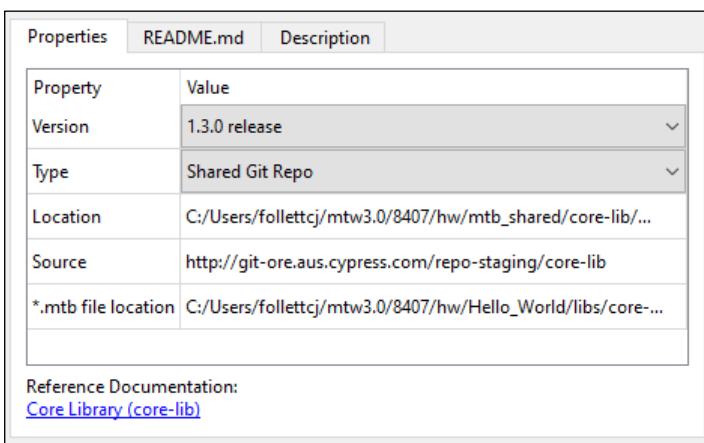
Properties | README.md | Description

| Property | Value |
|---|---|
| Version | 1.3.0 release |
| Type | Shared Git Repo |
| Location | C:/Users/follettcj/mtw3.0/8407/hw/mtb_shared/core-lib/... |
| Source | http://git-ore.aus.cypress.com/repo-staging/core-lib |
| *.mtb file location | C:/Users/follettcj/mtw3.0/8407/hw/Hello_World/libs/core-... |

Reference Documentation:
Core Library (core-lib)